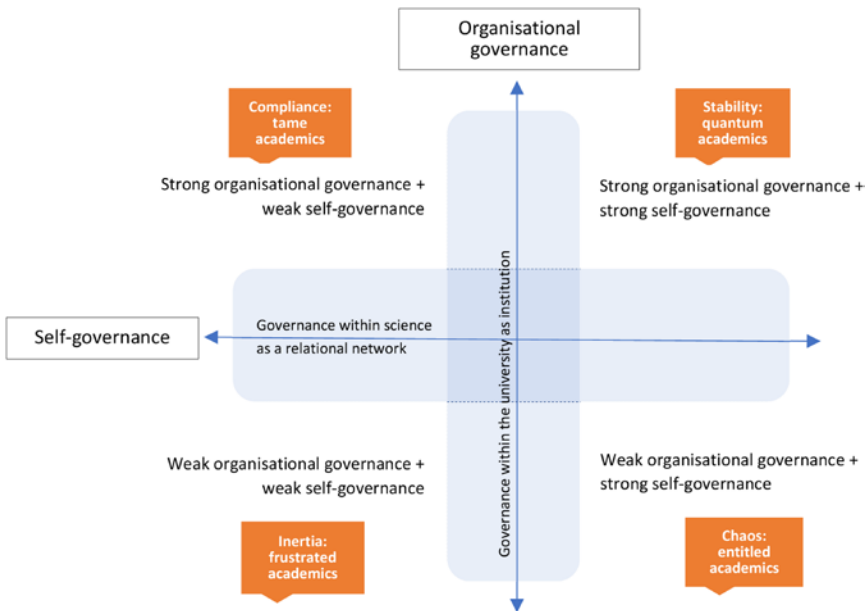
Organisational governance

Compliance: tame academics

Stability: quantum academics

Strong organisational governance + weak self-governance

Strong organisational governance + strong self-governance

Self-governance

Governance within science as a relational network

Governance within the university as institution

Weak organisational governance + weak self-governance

Weak organisational governance + strong self-governance

Inertia: frustrated academics

Chaos: entitled academics